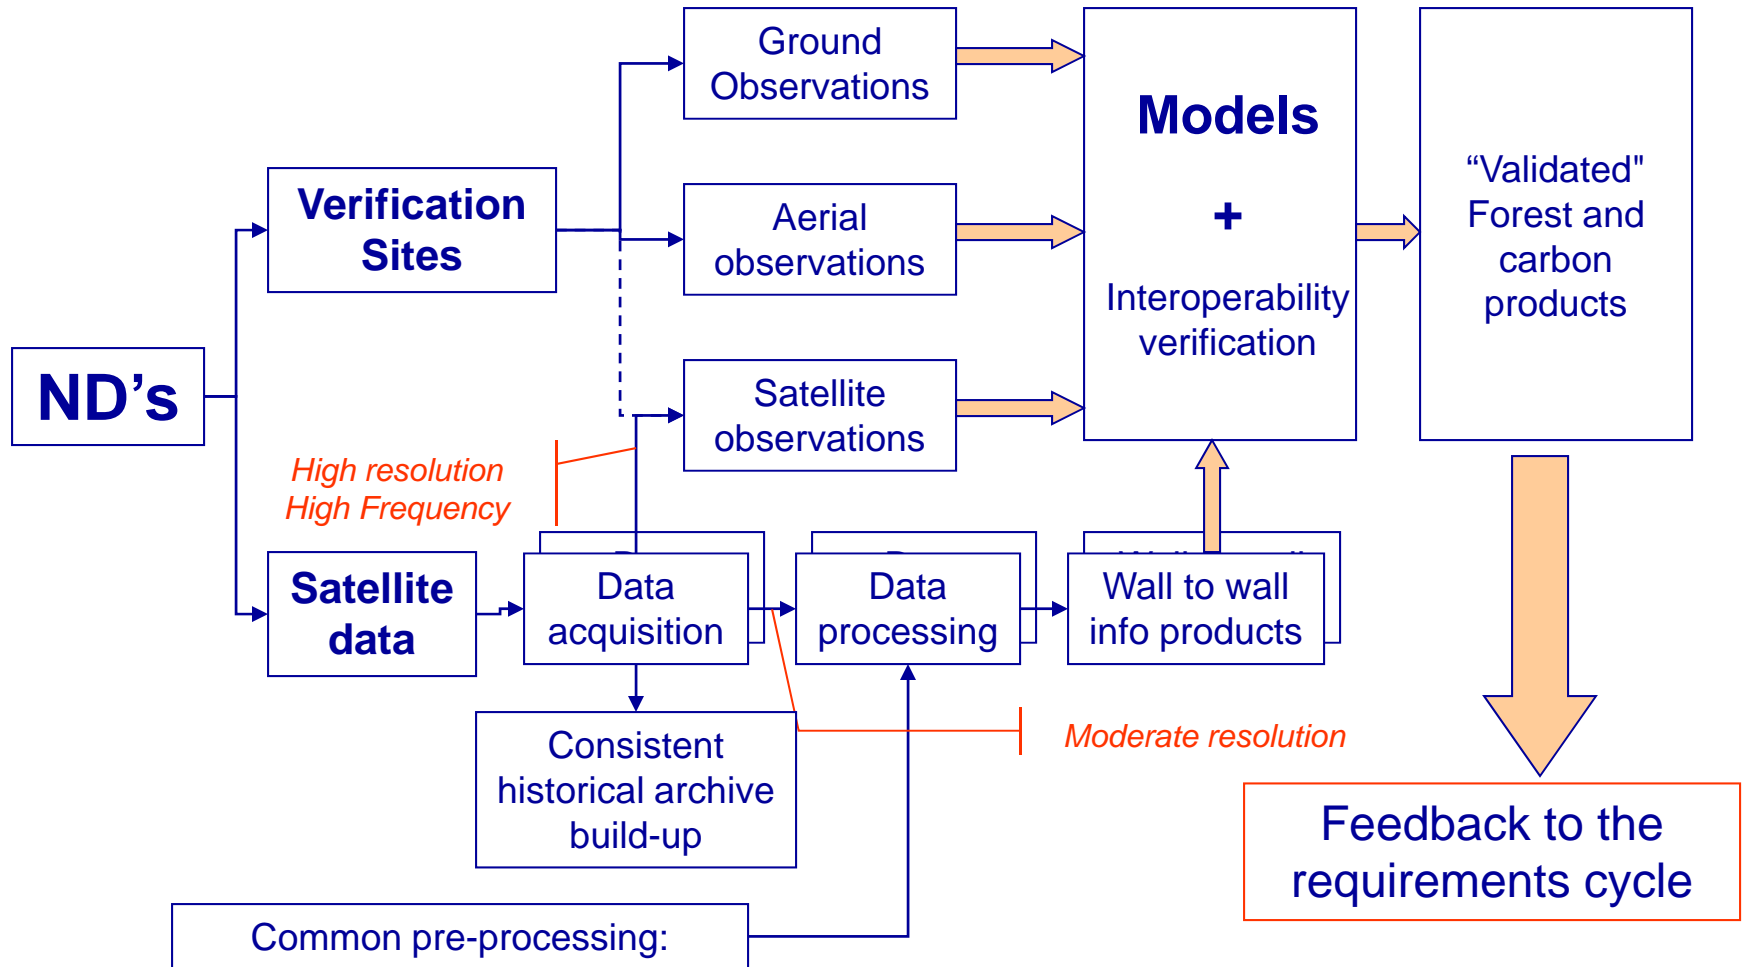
ND’s

Verification Sites

Satellite data

Ground Observations

Aerial observations

Satellite observations

High resolution
High Frequency

Data acquisition

Data processing

Wall to wall info products

Models

+

Interoperability verification

“Validated" Forest and carbon products

Consistent historical archive build-up

Moderate resolution

Feedback to the requirements cycle

Common pre-processing: